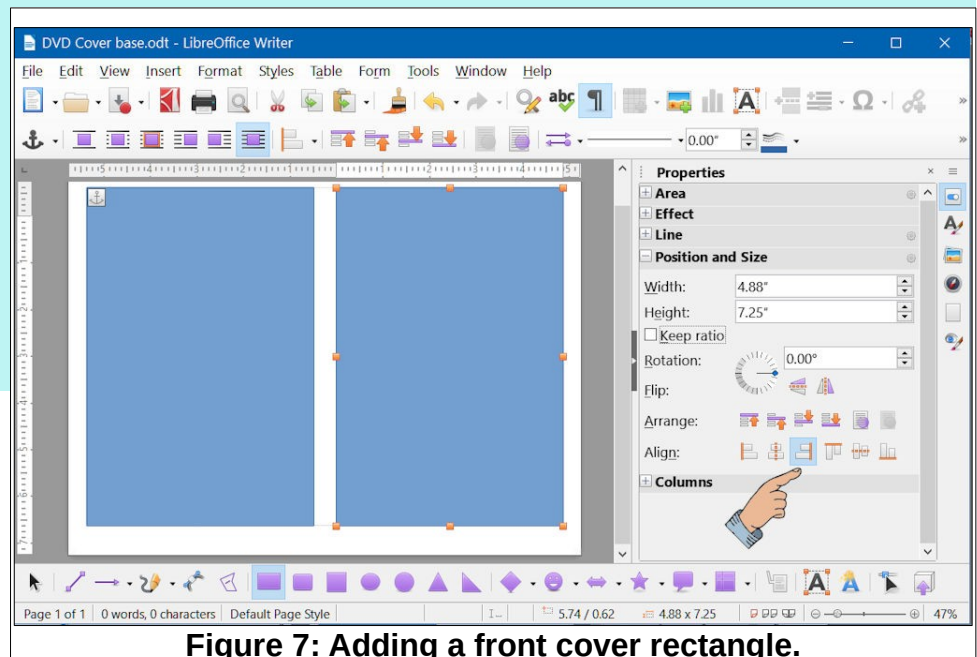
DVD Cover base.odt - LibreOffice Writer

File Edit View Insert Format Styles Table Form Tools Window Help

0.00"

Properties

Area

Effect

Line

Position and Size

Width: 4.88"

Height: 7.25"

Keep ratio

Rotation: 0.00°

Flip:

Arrange:

Align:

Columns

Page 1 of 1 | 0 words, 0 characters | Default Page Style | 5.74 / 0.62 | 4.88 x 7.25 | 47%

Figure 7: Adding a front cover rectangle.